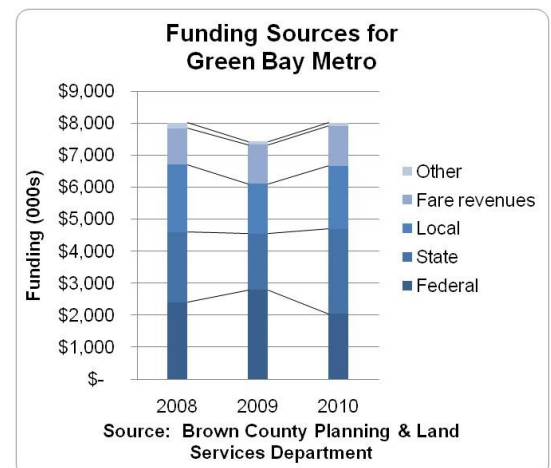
Funding Sources for Green Bay Metro

$9,000
$8,000
$7,000
$6,000
$5,000
$4,000
$3,000
$2,000
$1,000
$-

Funding (000s)

2008
2009
2010

Other
Fare revenues
Local
State
Federal

Source: Brown County Planning & Land Services Department